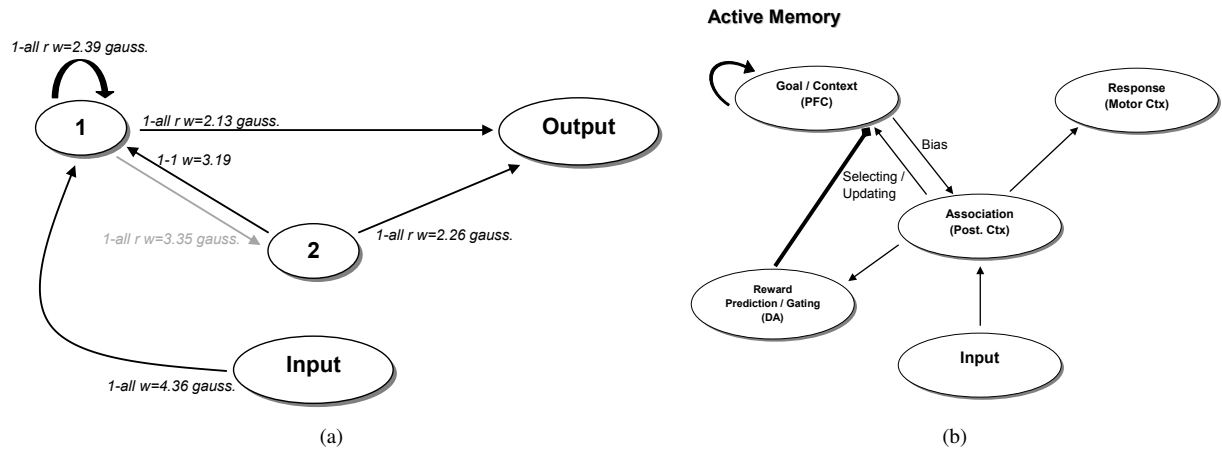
1-all r w=2.39 gauss.

1

1-all r w=2.13 gauss.

Output

1-1 w=3.19

1-all r w=3.35 gauss.

2

1-all r w=2.26 gauss.

Input

1-all w=4.36 gauss.

(a)

Active Memory

Goal / Context
(PFC)

Response
(Motor Ctx)

Bias

Selecting /
Updating

Association
(Post. Ctx)

Reward
Prediction / Gating
(DA)

Input

(b)